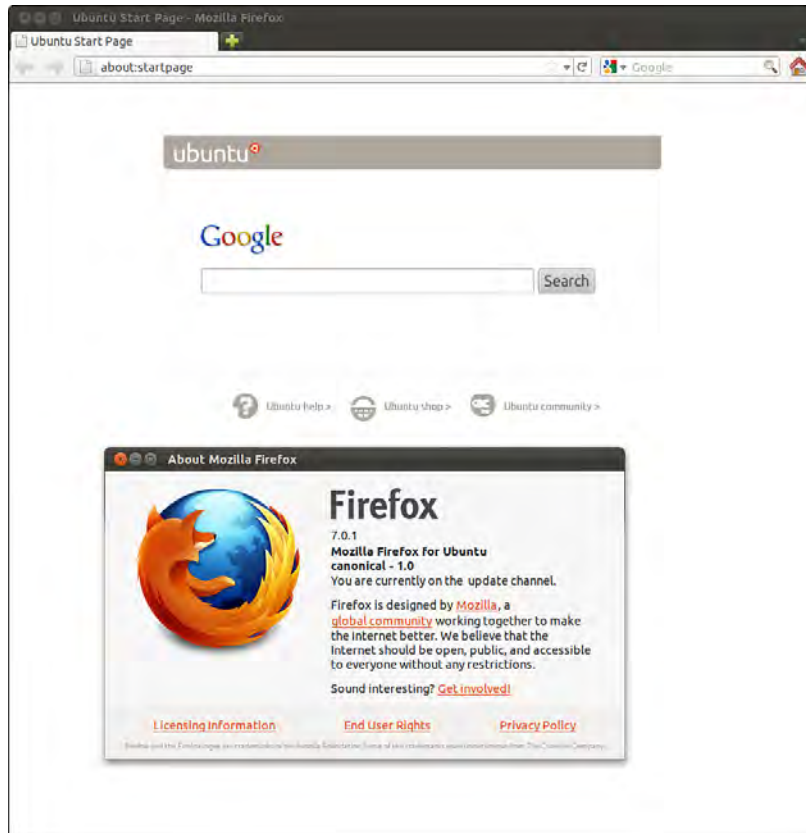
Ubuntu Start Page - Mozilla Firefox

Ubuntu Start Page

about:startpage

Google

ubuntu

Google

Search

Ubuntu help › Ubuntu shop › Ubuntu community ›

About Mozilla Firefox

Firefox

7.0.1
Mozilla Firefox for Ubuntu
canonical - 1.0
You are currently on the update channel.

Firefox is designed by Mozilla, a global community working together to make the internet better. We believe that the internet should be open, public, and accessible to everyone without any restrictions.

Sound interesting? Get involved!

Licensing Information End User Rights Privacy Policy

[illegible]